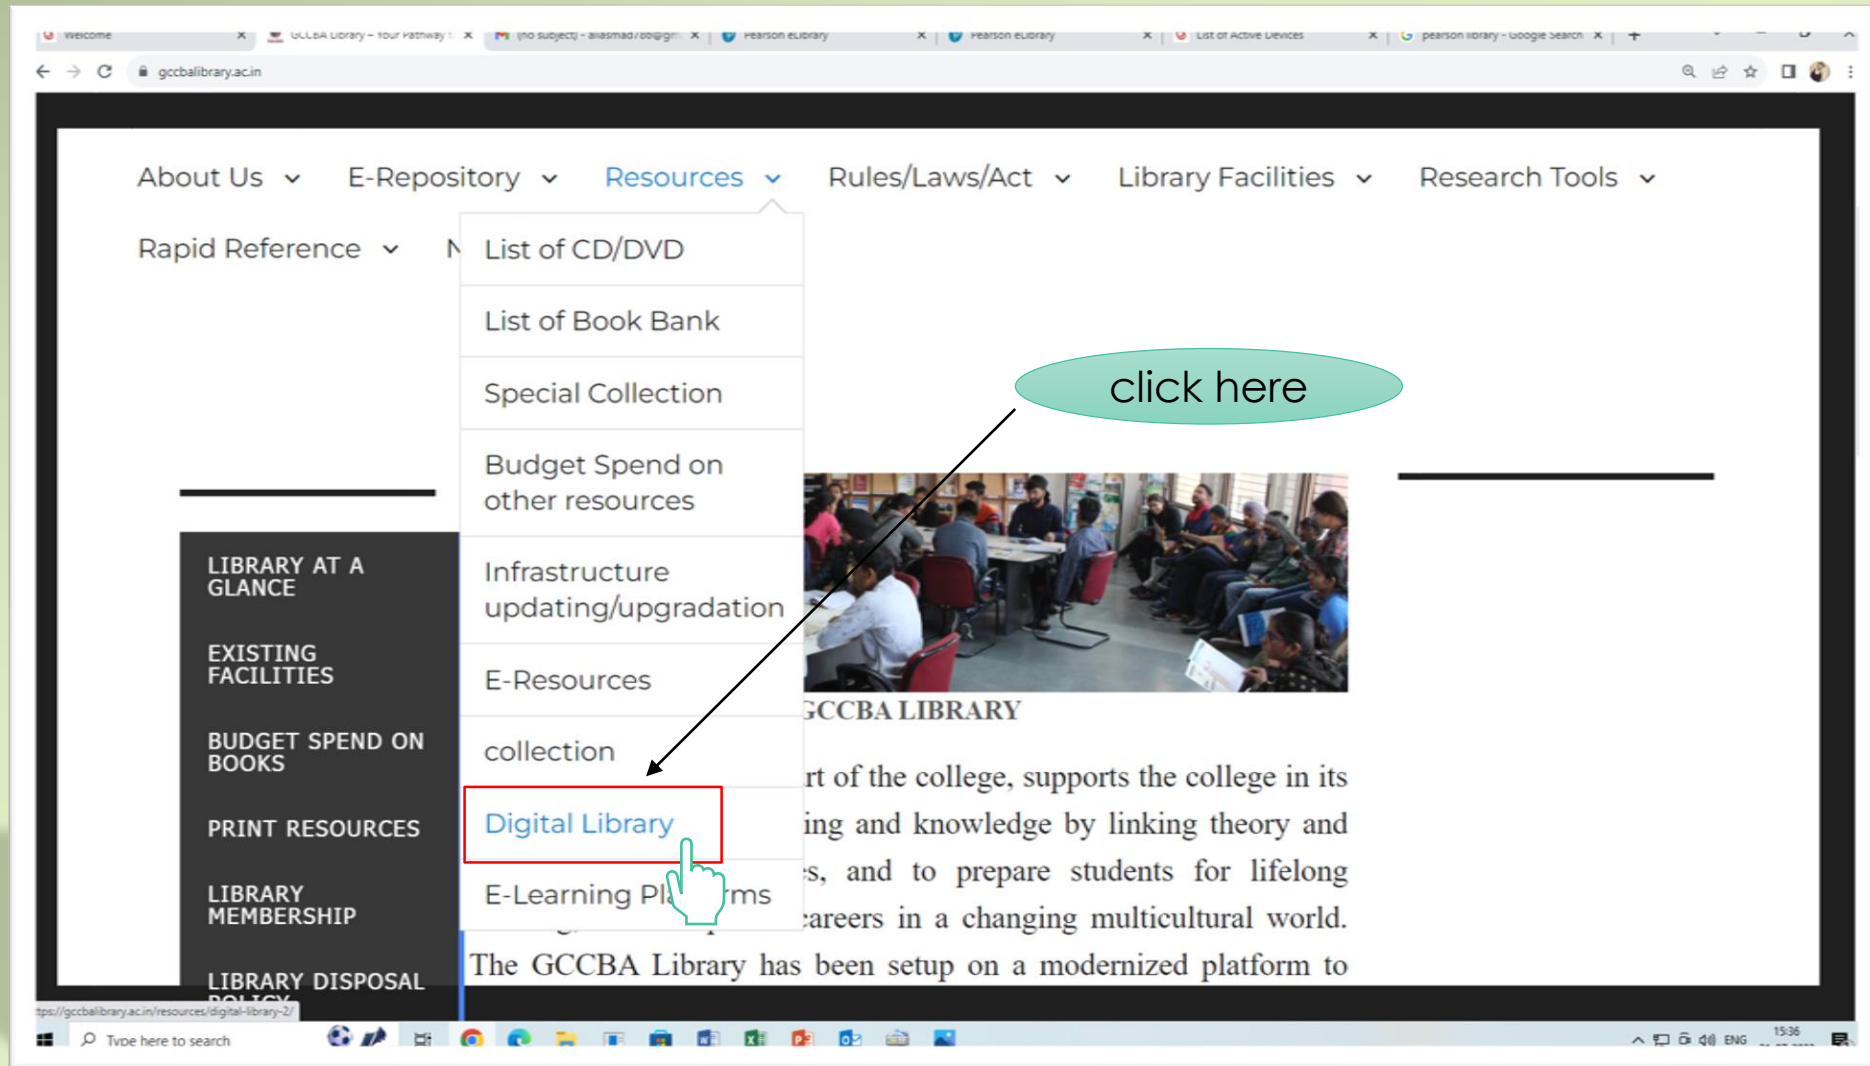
Welcome × GCCBA Library – Your Pathway t × (no subject) - aliasmad/80@gm × Pearson eLibrary × Pearson eLibrary × List of Active Devices × pearson library - Google Search ×

gccbalibrary.ac.in

About Us E-Repository Resources Rules/Laws/Act Library Facilities Research Tools

Rapid Reference N

List of CD/DVD

List of Book Bank

Special Collection

Budget Spend on other resources

Infrastructure updating/upgradation

E-Resources

collection

Digital Library

E-Learning Pl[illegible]rms

click here

LIBRARY AT A GLANCE

EXISTING FACILITIES

BUDGET SPEND ON BOOKS

PRINT RESOURCES

LIBRARY MEMBERSHIP

LIBRARY DISPOSAL POLICY

GCCBA LIBRARY

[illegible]rt of the college, supports the college in its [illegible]ing and knowledge by linking theory and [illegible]s, and to prepare students for lifelong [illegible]careers in a changing multicultural world. The GCCBA Library has been setup on a modernized platform to

tps://gccbalibrary.ac.in/resources/digital-library-2/

Type here to search

ENG 15:36